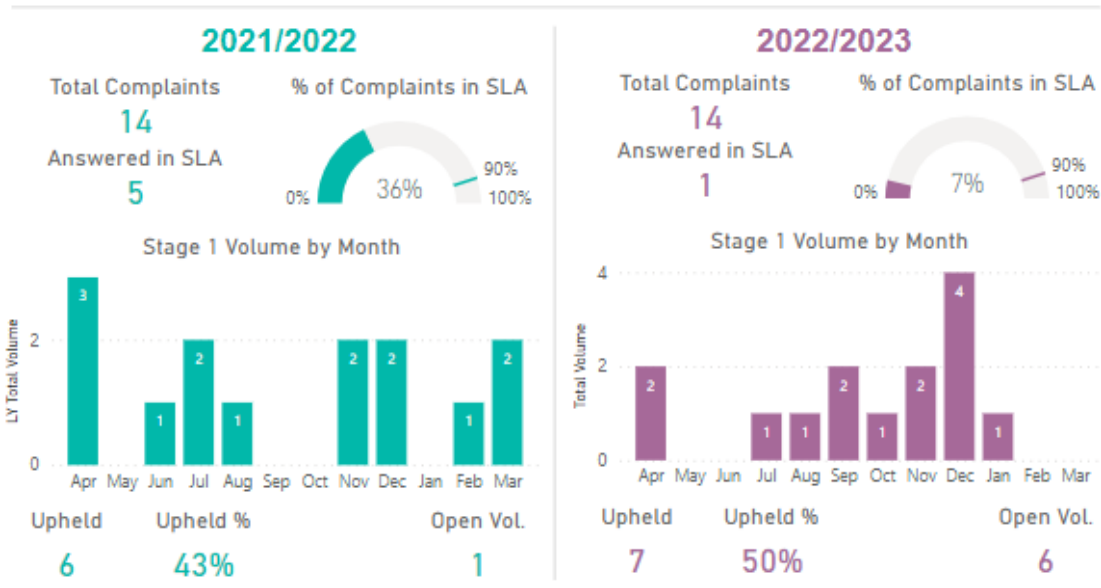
2021/2022

Total Complaints
14
Answered in SLA
5

% of Complaints in SLA
0% 36% 90% 100%

Stage 1 Volume by Month

LY Total Volume
0
2
3 1 2 1 2 2 1 2
Apr May Jun Jul Aug Sep Oct Nov Dec Jan Feb Mar

Upheld
6
Upheld %
43%
Open Vol.
1

2022/2023

Total Complaints
14
Answered in SLA
1

% of Complaints in SLA
0% 7% 90% 100%

Stage 1 Volume by Month

Total Volume
0
2
4
2 1 1 2 1 2 4 1
Apr May Jun Jul Aug Sep Oct Nov Dec Jan Feb Mar

Upheld
7
Upheld %
50%
Open Vol.
6